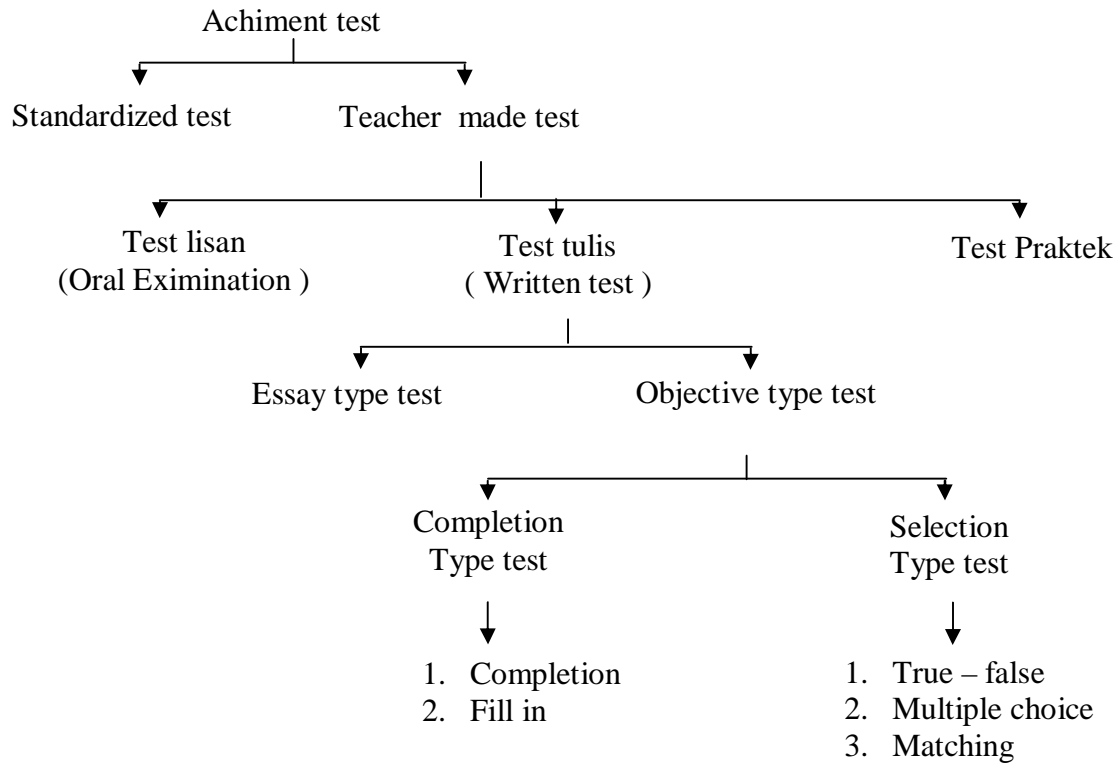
Achiment test

Standardized test

Teacher made test

Test lisan
(Oral Eximination )

Test tulis
( Written test )

Test Praktek

Essay type test

Objective type test

Completion
Type test

1. Completion
2. Fill in

Selection
Type test

1. True – false
2. Multiple choice
3. Matching